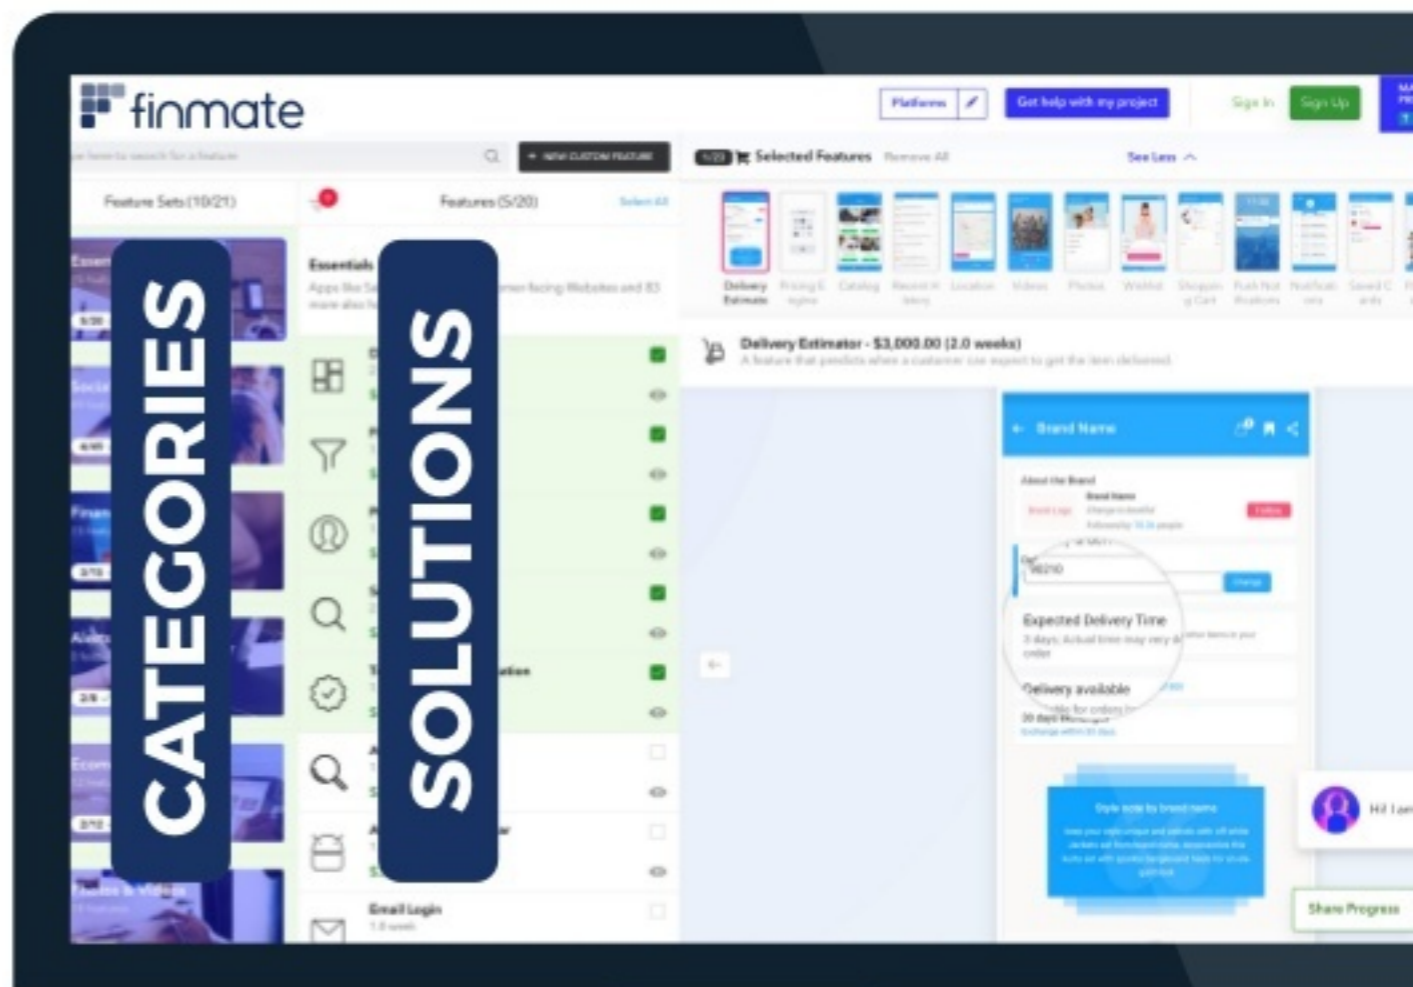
finmate

Platforms

Get help with my project

Sign In

Sign Up

+ NEW CUSTOM FEATURE

Selected Features Remove All

See Less

Feature Sets (10/21)

Features (5/20)

Select All

CATEGORIES

SOLUTIONS

Essentials

Delivery Estimator

Pricing Engine

Catalog

Location

Videos

Photos

Wishlist

Shopping Cart

Push Notifications

Delivery Estimator - $3,000.00 (2.0 weeks)

A feature that predicts when a customer can expect to get the item delivered.

Brand Name

About the Brand

Expected Delivery Time

Delivery available

Email Login

Share Progress

Hi! I am